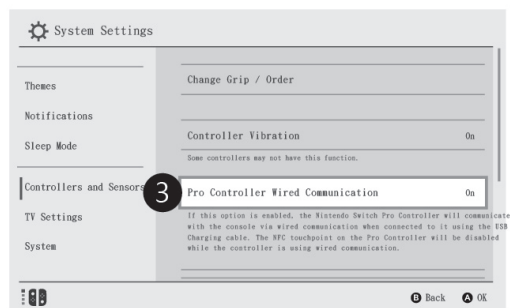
System Settings

Themes

Notifications

Sleep Mode

Controllers and Sensors

TV Settings

System

Change Grip / Order

Controller Vibration On

Some controllers may not have this function.

3

Pro Controller Wired Communication On

If this option is enabled, the Nintendo Switch Pro Controller will communicate with the console via wired communication when connected to it using the USB Charging cable. The NFC touchpoint on the Pro Controller will be disabled while the controller is using wired communication.

B Back A OK